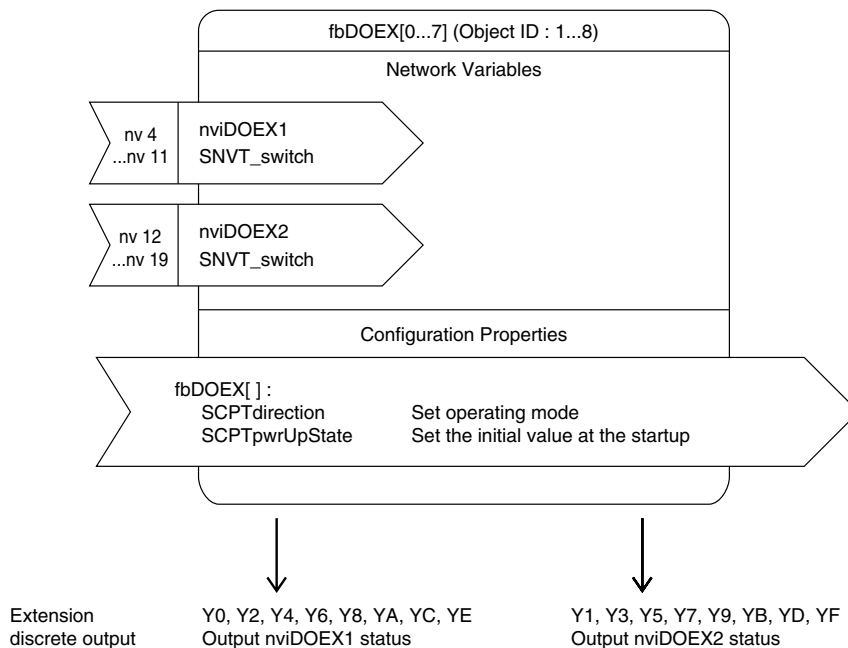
fbDOEX[0...7] (Object ID : 1...8)

Network Variables

nv 4
...nv 11

nviDOEX1
SNVT_switch

nv 12
...nv 19

nviDOEX2
SNVT_switch

Configuration Properties

fbDOEX[ ] :
SCPTdirection Set operating mode
SCPTpwrUpState Set the initial value at the startup

Extension discrete output

Y0, Y2, Y4, Y6, Y8, YA, YC, YE
Output nviDOEX1 status

Y1, Y3, Y5, Y7, Y9, YB, YD, YF
Output nviDOEX2 status